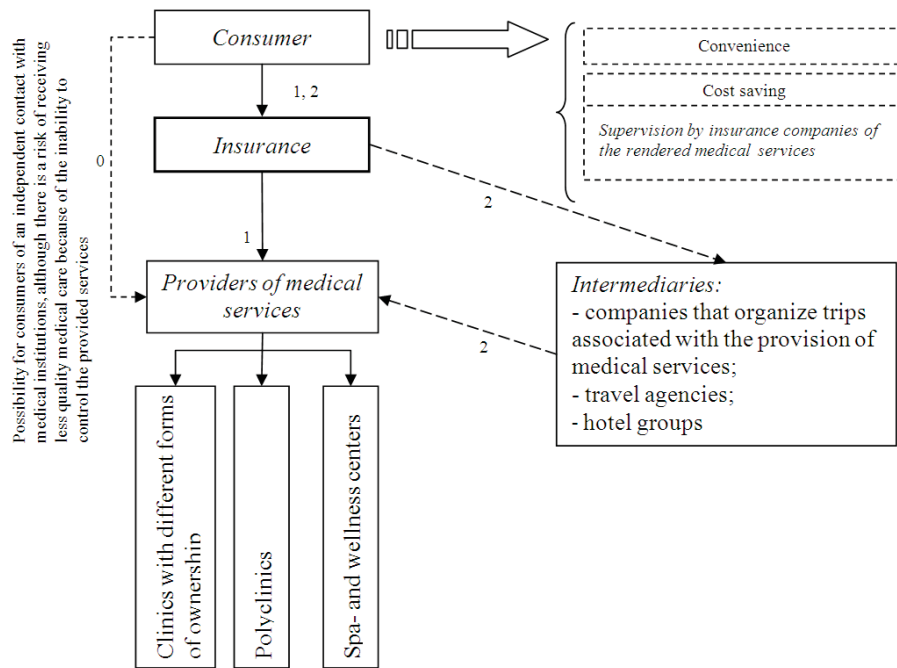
Possibility for consumers of an independent contact with medical institutions, although there is a risk of receiving less quality medical care because of the inability to control the provided services

Consumer

Convenience

Cost saving

Supervision by insurance companies of the rendered medical services

1, 2

0

Insurance

2

1

Providers of medical services

Intermediaries:
- companies that organize trips associated with the provision of medical services;
- travel agencies;
- hotel groups

2

Clinics with different forms of ownership

Polyclinics

Spa- and wellness centers